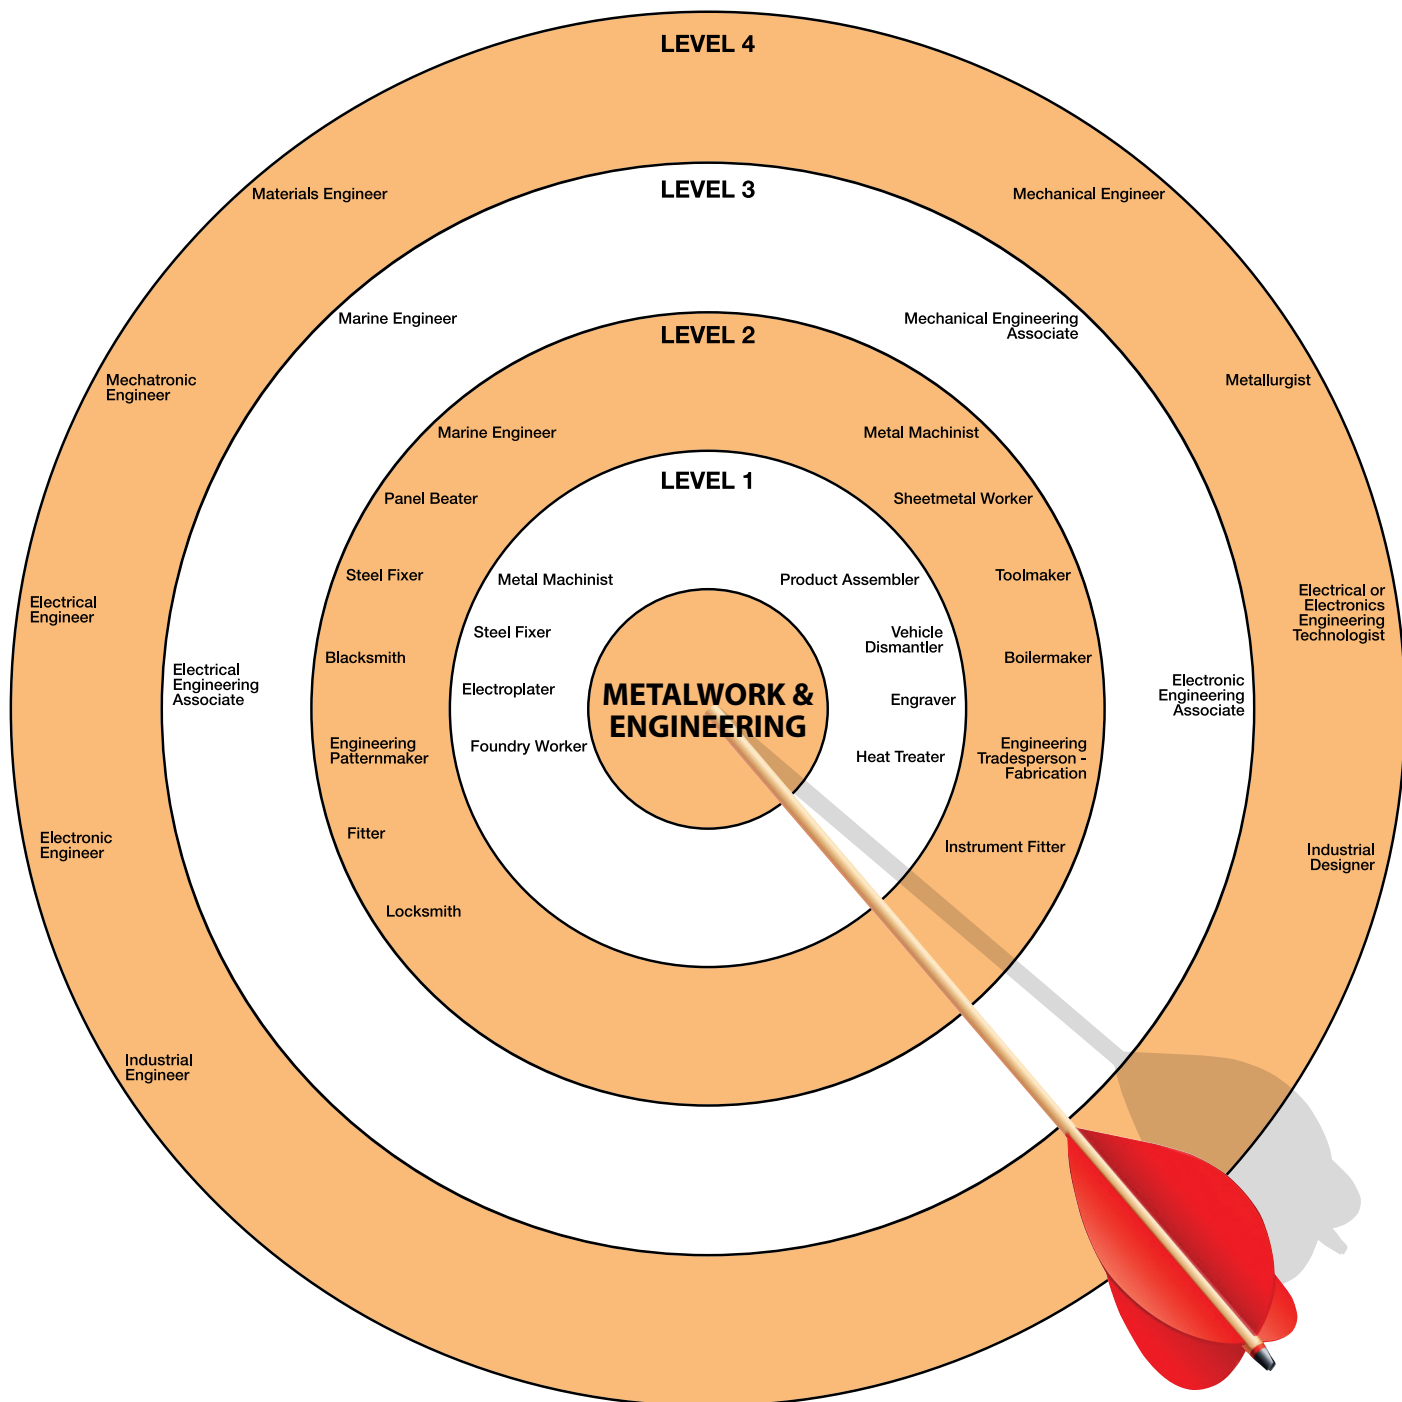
LEVEL 4

Materials Engineer

Mechanical Engineer

Mechatronic Engineer

Metallurgist

Electrical Engineer

Electrical or Electronics Engineering Technologist

Electronic Engineer

Industrial Designer

Industrial Engineer

LEVEL 3

Marine Engineer

Mechanical Engineering Associate

Electrical Engineering Associate

Electronic Engineering Associate

LEVEL 2

Marine Engineer

Metal Machinist

Panel Beater

Sheetmetal Worker

Steel Fixer

Toolmaker

Blacksmith

Boilermaker

Engineering Patternmaker

Engineering Tradesperson - Fabrication

Fitter

Instrument Fitter

Locksmith

LEVEL 1

Metal Machinist

Product Assembler

Steel Fixer

Vehicle Dismantler

Electroplater

Engraver

Foundry Worker

Heat Treater

METALWORK & ENGINEERING